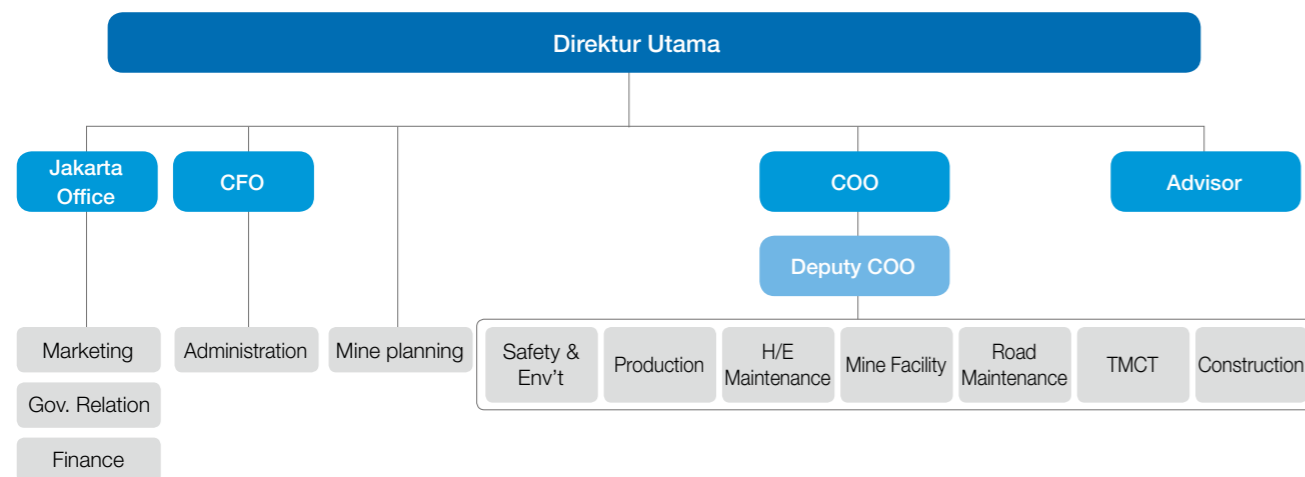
Direktur Utama

Jakarta Office

CFO

COO

Advisor

Deputy COO

Marketing

Gov. Relation

Finance

Administration

Mine planning

Safety & Env't

Production

H/E Maintenance

Mine Facility

Road Maintenance

TMCT

Construction